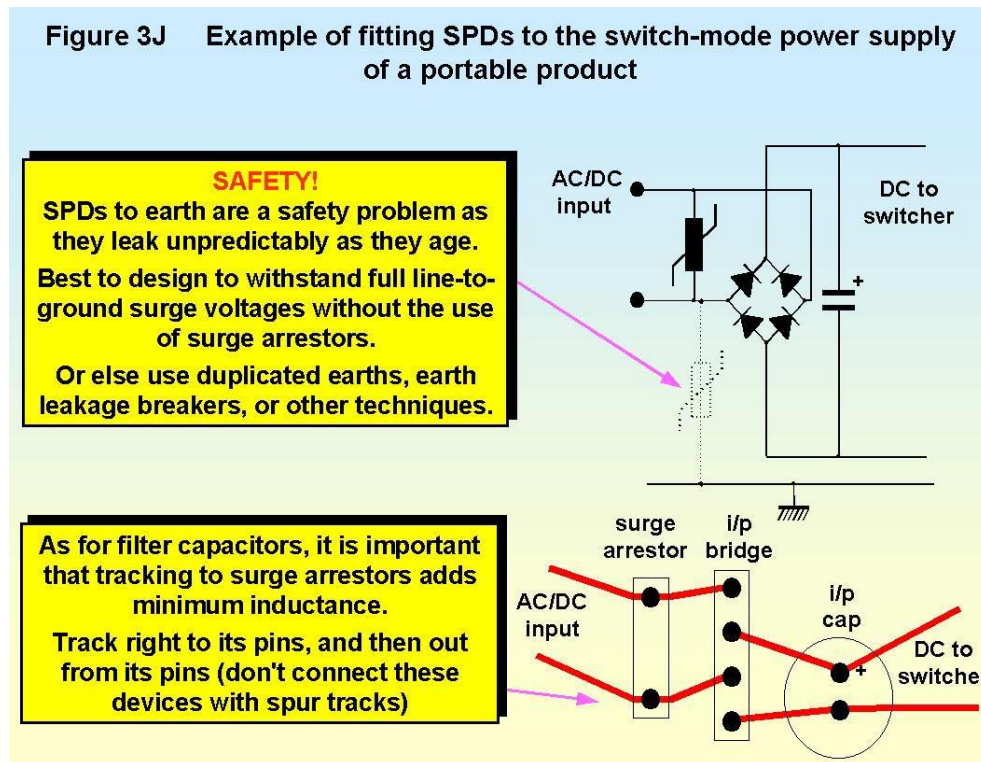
Figure 3J Example of fitting SPDs to the switch-mode power supply of a portable product

SAFETY!

SPDs to earth are a safety problem as they leak unpredictably as they age.

Best to design to withstand full line-to-ground surge voltages without the use of surge arrestors.

Or else use duplicated earths, earth leakage breakers, or other techniques.

AC/DC input

DC to switcher

+

As for filter capacitors, it is important that tracking to surge arrestors adds minimum inductance.

Track right to its pins, and then out from its pins (don't connect these devices with spur tracks)

surge arrestor

i/p bridge

AC/DC input

i/p cap

+

DC to switche